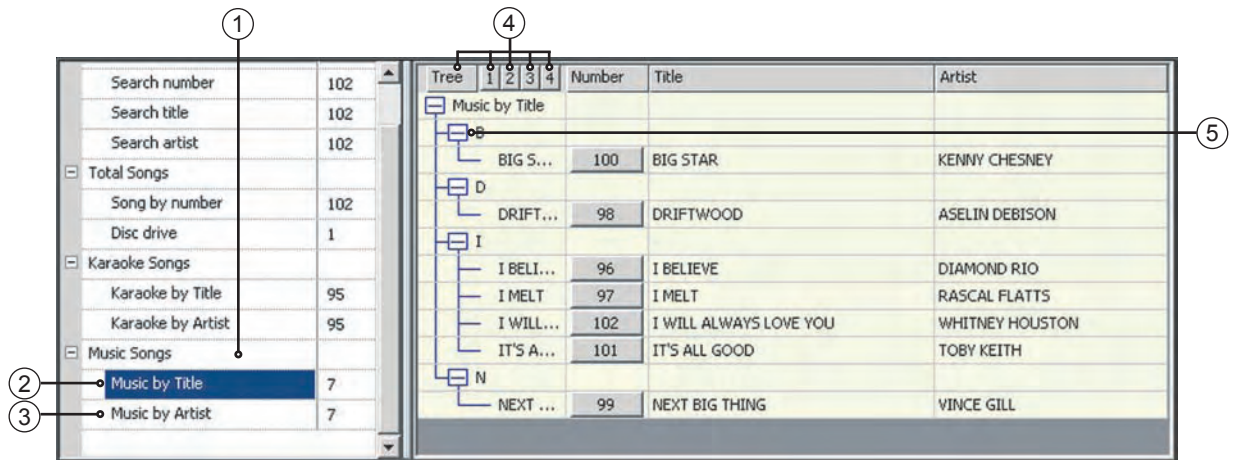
1
4
5
2
3

| | |
|---|---|
| Search number | 102 |
| Search title | 102 |
| Search artist | 102 |
| ⊟ Total Songs | |
| Song by number | 102 |
| Disc drive | 1 |
| ⊟ Karaoke Songs | |
| Karaoke by Title | 95 |
| Karaoke by Artist | 95 |
| ⊟ Music Songs | |
| Music by Title | 7 |
| Music by Artist | 7 |

| Tree 1 2 3 4 | Number | Title | Artist |
|---|---|---|---|
| ⊟ Music by Title | | | |
| ⊟ B | | | |
| BIG S... | 100 | BIG STAR | KENNY CHESNEY |
| ⊟ D | | | |
| DRIFT... | 98 | DRIFTWOOD | ASELIN DEBISON |
| ⊟ I | | | |
| I BELI... | 96 | I BELIEVE | DIAMOND RIO |
| I MELT | 97 | I MELT | RASCAL FLATTS |
| I WILL... | 102 | I WILL ALWAYS LOVE YOU | WHITNEY HOUSTON |
| IT'S A... | 101 | IT'S ALL GOOD | TOBY KEITH |
| ⊟ N | | | |
| NEXT ... | 99 | NEXT BIG THING | VINCE GILL |